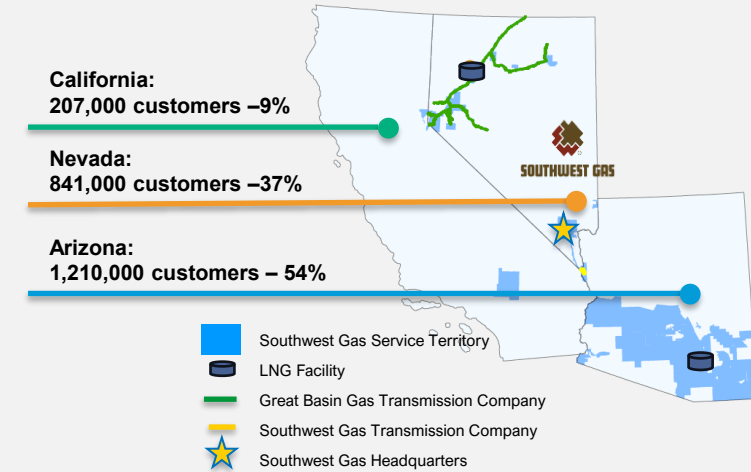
California:
207,000 customers –9%

Nevada:
841,000 customers –37%

Arizona:
1,210,000 customers – 54%

SOUTHWEST GAS

Southwest Gas Service Territory
LNG Facility
Great Basin Gas Transmission Company
Southwest Gas Transmission Company
Southwest Gas Headquarters